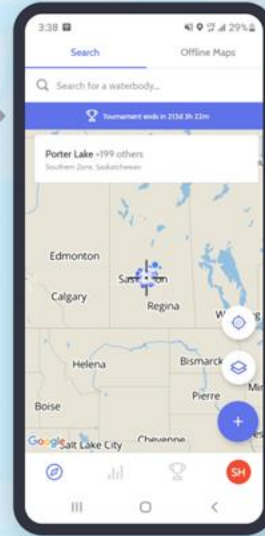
3:38
29%
Search
Offline Maps
Search for a waterbody...
Tournament ends in 213d 3h 22m
Porter Lake +199 others
Southern Zone, Saskatchewan
Edmonton
Saskatoon
Calgary
Regina
W
Helena
Bismarck
Min
Pierre
Boise
Google Salt Lake City
Cheyenne
SH